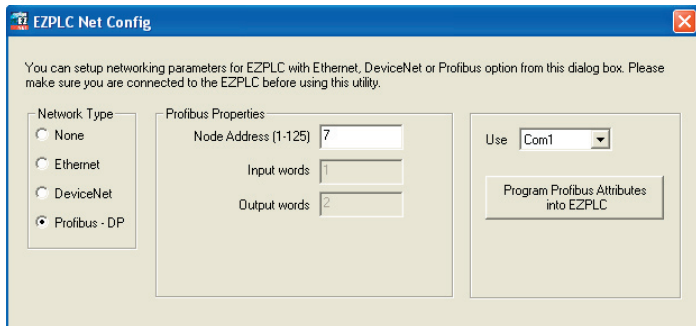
EZPLC Net Config

You can setup networking parameters for EZPLC with Ethernet, DeviceNet or Profibus option from this dialog box. Please make sure you are connected to the EZPLC before using this utility.

Network Type
None
Ethernet
DeviceNet
Profibus - DP

Profibus Properties
Node Address (1-125) 7
Input words 1
Output words 2

Use Com1

Program Profibus Attributes into EZPLC